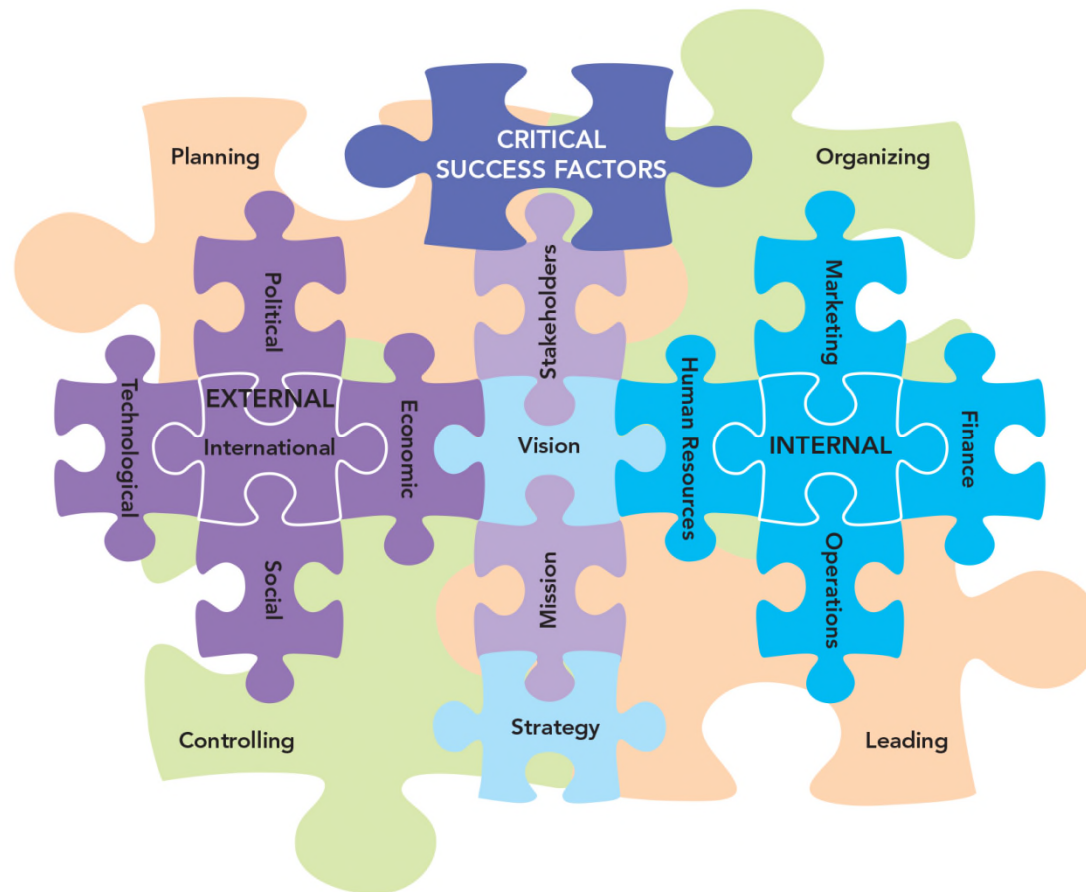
CRITICAL SUCCESS FACTORS

Planning

Organizing

Political

Stakeholders

Marketing

Technological

EXTERNAL

International

Economic

Vision

Human Resources

INTERNAL

Finance

Social

Mission

Operations

Strategy

Controlling

Leading